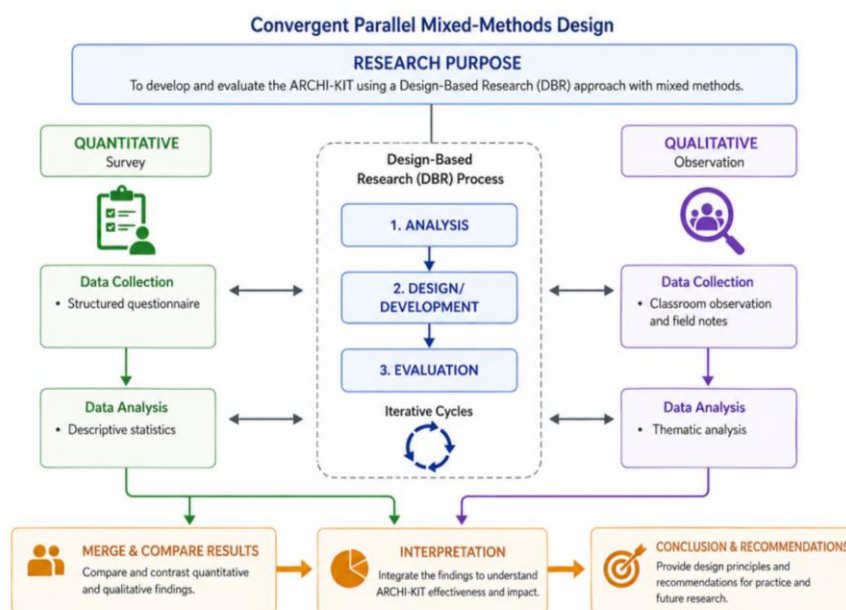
Convergent Parallel Mixed-Methods Design

RESEARCH PURPOSE
To develop and evaluate the ARCHI-KIT using a Design-Based Research (DBR) approach with mixed methods.

QUANTITATIVE
Survey

Data Collection
• Structured questionnaire

Data Analysis
• Descriptive statistics

Design-Based Research (DBR) Process

1. ANALYSIS

2. DESIGN/ DEVELOPMENT

3. EVALUATION

Iterative Cycles

QUALITATIVE
Observation

Data Collection
• Classroom observation and field notes

Data Analysis
• Thematic analysis

MERGE & COMPARE RESULTS
Compare and contrast quantitative and qualitative findings.

INTERPRETATION
Integrate the findings to understand ARCHI-KIT effectiveness and impact.

CONCLUSION & RECOMMENDATIONS
Provide design principles and recommendations for practice and future research.